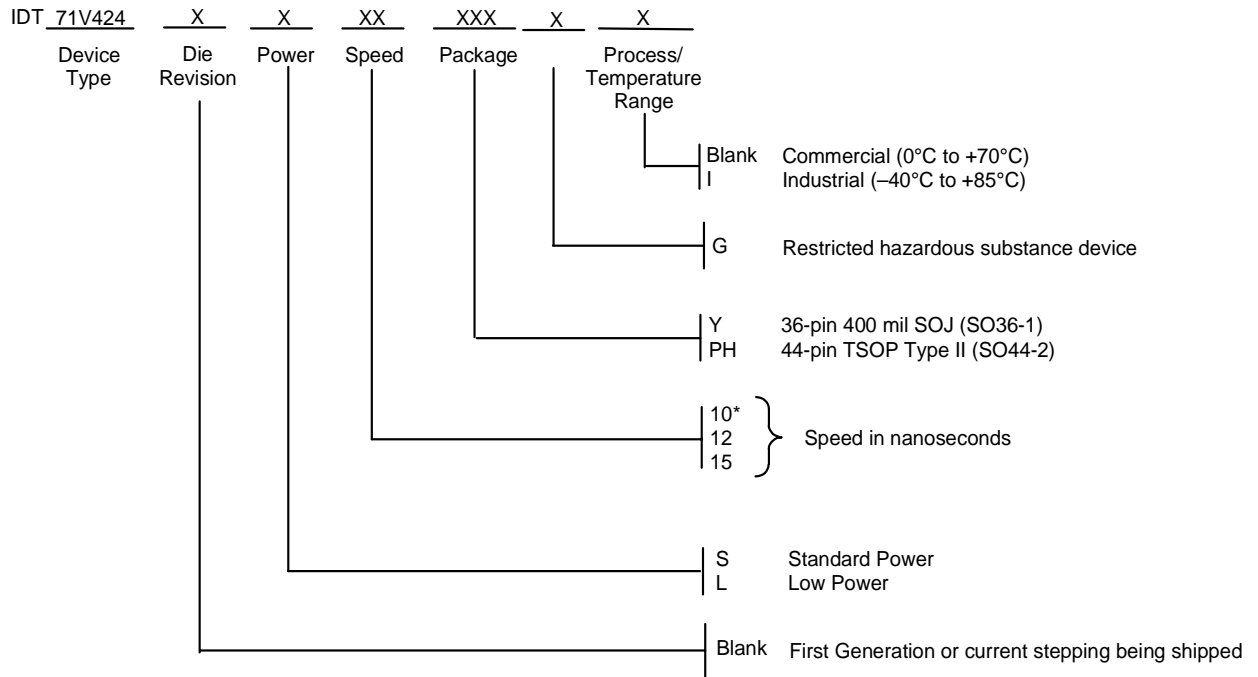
IDT 71V424 X X XX XXX X X

Device Type

Die Revision

Power

Speed

Package

Process/ Temperature Range

Blank Commercial (0°C to +70°C)
I Industrial (–40°C to +85°C)

G Restricted hazardous substance device

Y 36-pin 400 mil SOJ (SO36-1)
PH 44-pin TSOP Type II (SO44-2)

10*
12
15
Speed in nanoseconds

S Standard Power
L Low Power

Blank First Generation or current stepping being shipped